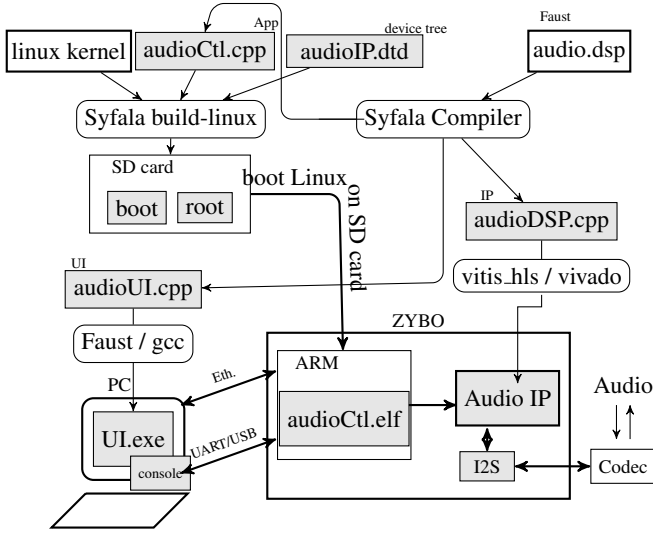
App
device tree
Faust
linux kernel
audioCtl.cpp
audioIP.dtd
audio.dsp
Syfala build-linux
Syfala Compiler
SD card
boot
root
boot Linux on SD card
IP
audioDSP.cpp
UI
audioUI.cpp
vitis_hls / vivado
Faust / gcc
ZYBO
ARM
PC
Eth.
Audio
Audio IP
UI.exe
audioCtl.elf
UART/USB
console
I2S
Codec